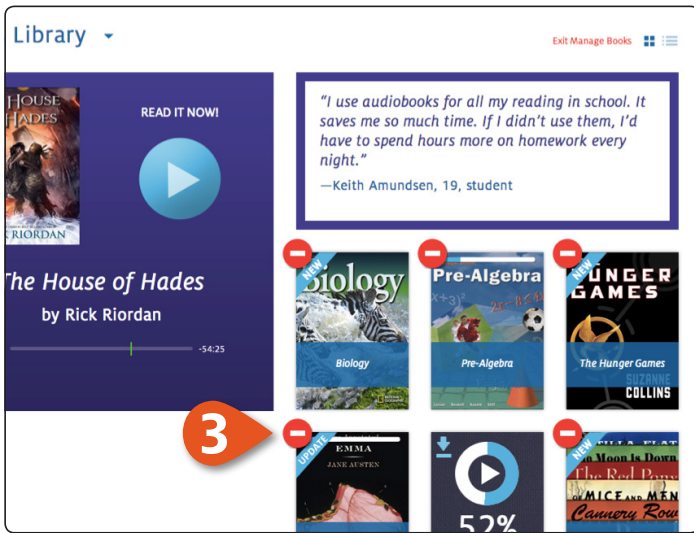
Library

Exit Manage Books

HOUSE HADES

RIORDAN

READ IT NOW!

The House of Hades

by Rick Riordan

-54:25

"I use audiobooks for all my reading in school. It saves me so much time. If I didn't use them, I'd have to spend hours more on homework every night."

—Keith Amundsen, 19, student

NEW

Biology

Biology

Pre-Algebra

Pre-Algebra

NEW

HUNGER GAMES

The Hunger Games

SUZANNE COLLINS

3

UPDATE

EMMA

JANE AUSTEN

52%

NEW

The Moon is Down

The Red Pony

Of Mice and Men

Cannery Row